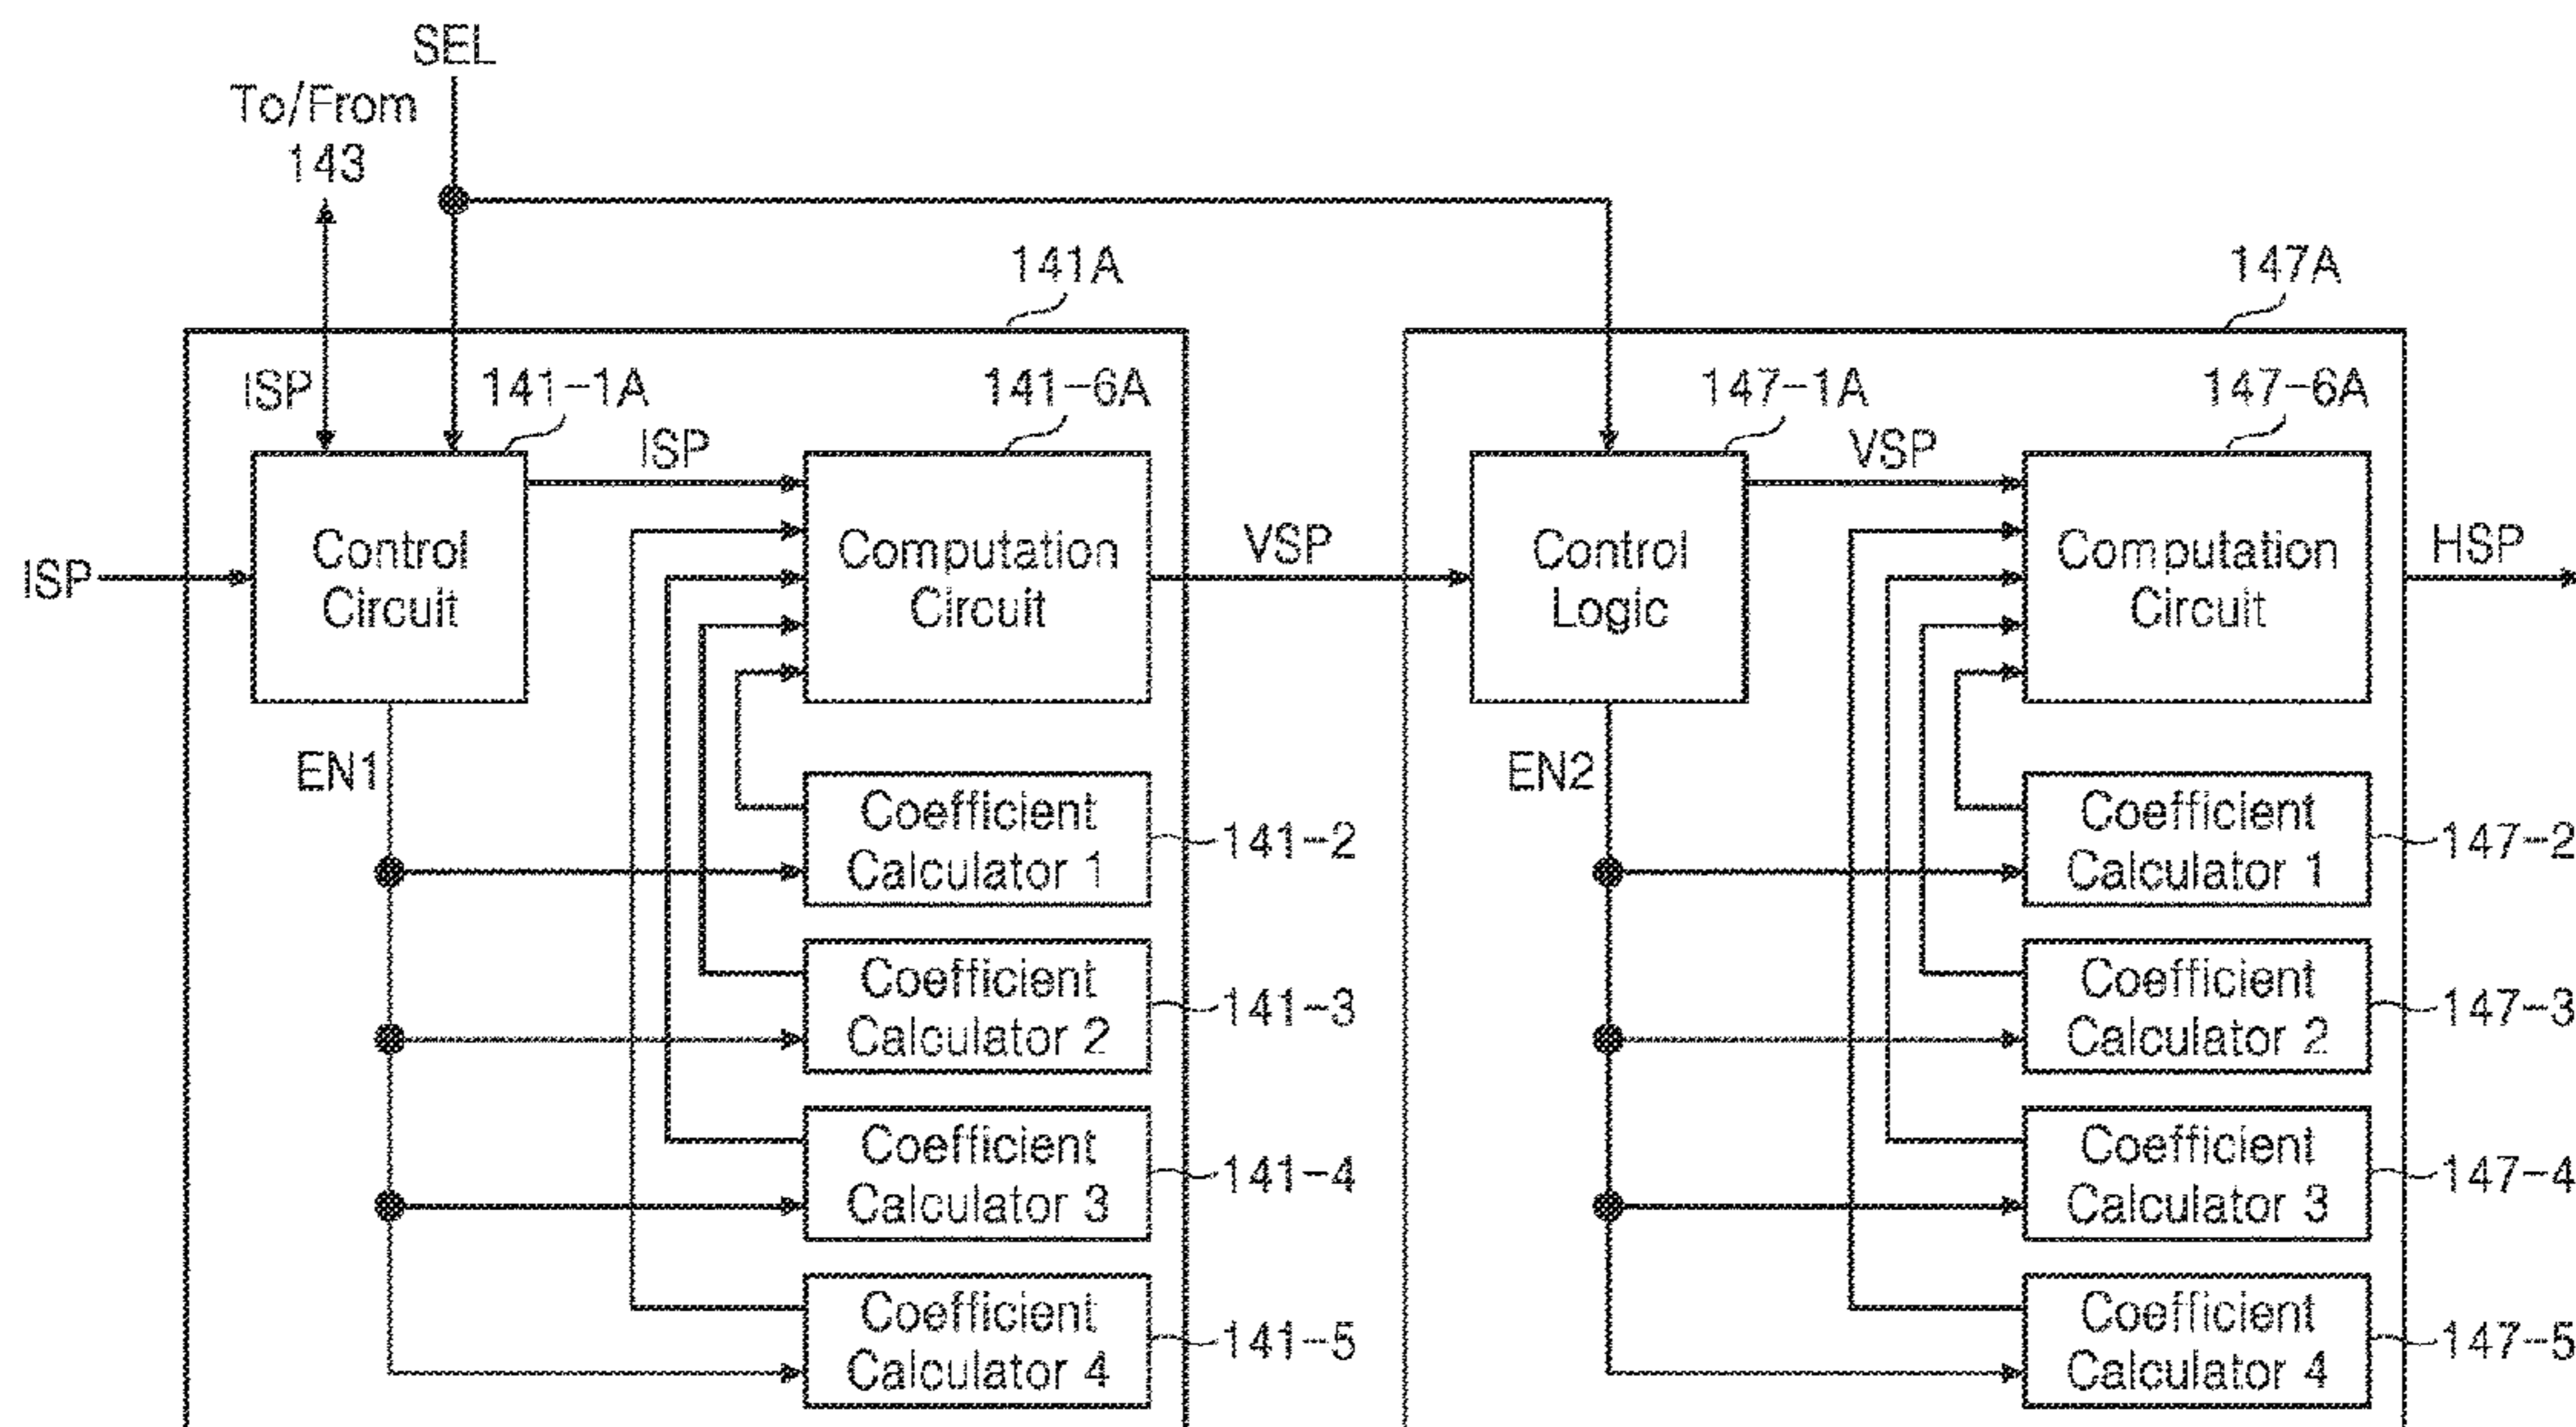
SEL
To/From 143
141A
147A
ISP
141-1A
141-6A
147-1A
147-6A
ISP
VSP
ISP
Control Circuit
Computation Circuit
VSP
Control Logic
Computation Circuit
HSP
EN1
EN2
Coefficient Calculator 1
141-2
Coefficient Calculator 2
141-3
Coefficient Calculator 3
141-4
Coefficient Calculator 4
141-5
Coefficient Calculator 1
147-2
Coefficient Calculator 2
147-3
Coefficient Calculator 3
147-4
Coefficient Calculator 4
147-5